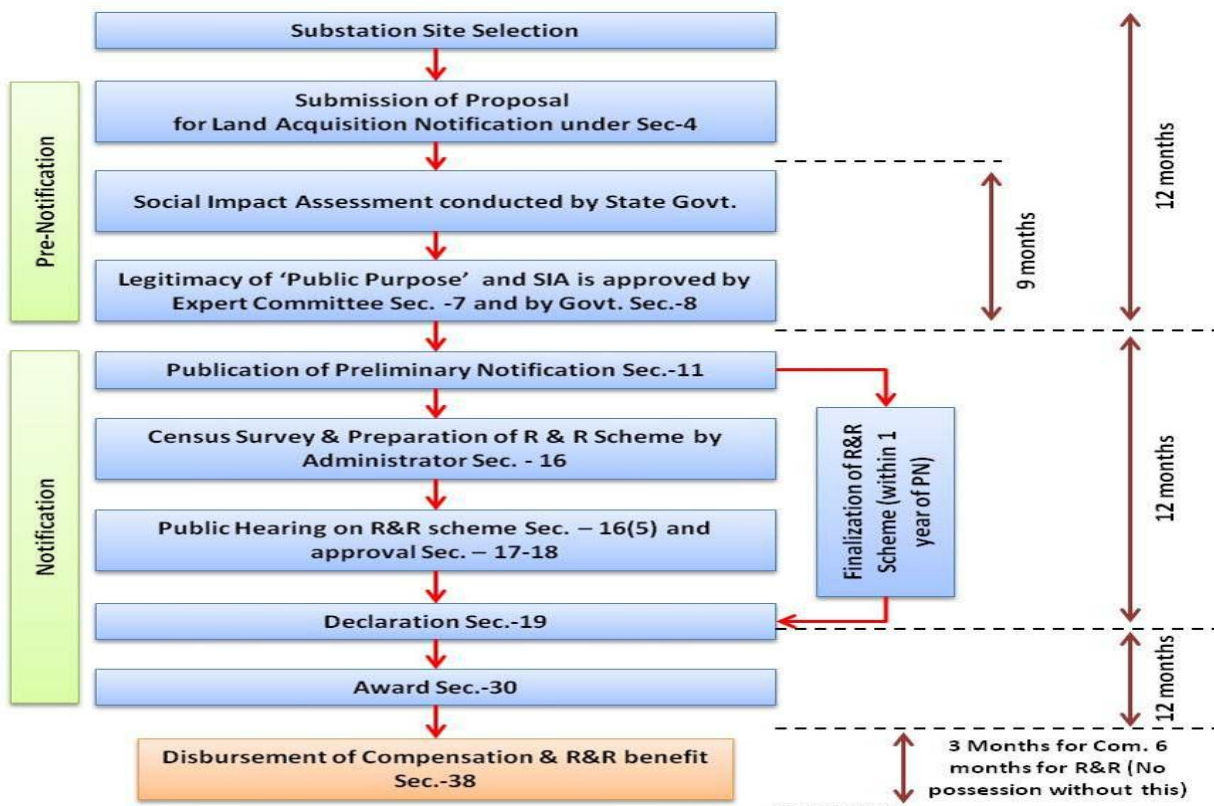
Substation Site Selection

Pre-Notification

Submission of Proposal for Land Acquisition Notification under Sec-4

Social Impact Assessment conducted by State Govt.

Legitimacy of 'Public Purpose' and SIA is approved by Expert Committee Sec. -7 and by Govt. Sec.-8

9 months

12 months

Notification

Publication of Preliminary Notification Sec.-11

Census Survey & Preparation of R & R Scheme by Administrator Sec. - 16

Public Hearing on R&R scheme Sec. – 16(5) and approval Sec. – 17-18

Finalization of R&R Scheme (within 1 year of PN)

Declaration Sec.-19

12 months

Award Sec.-30

12 months

Disbursement of Compensation & R&R benefit Sec.-38

3 Months for Com. 6 months for R&R (No possession without this)